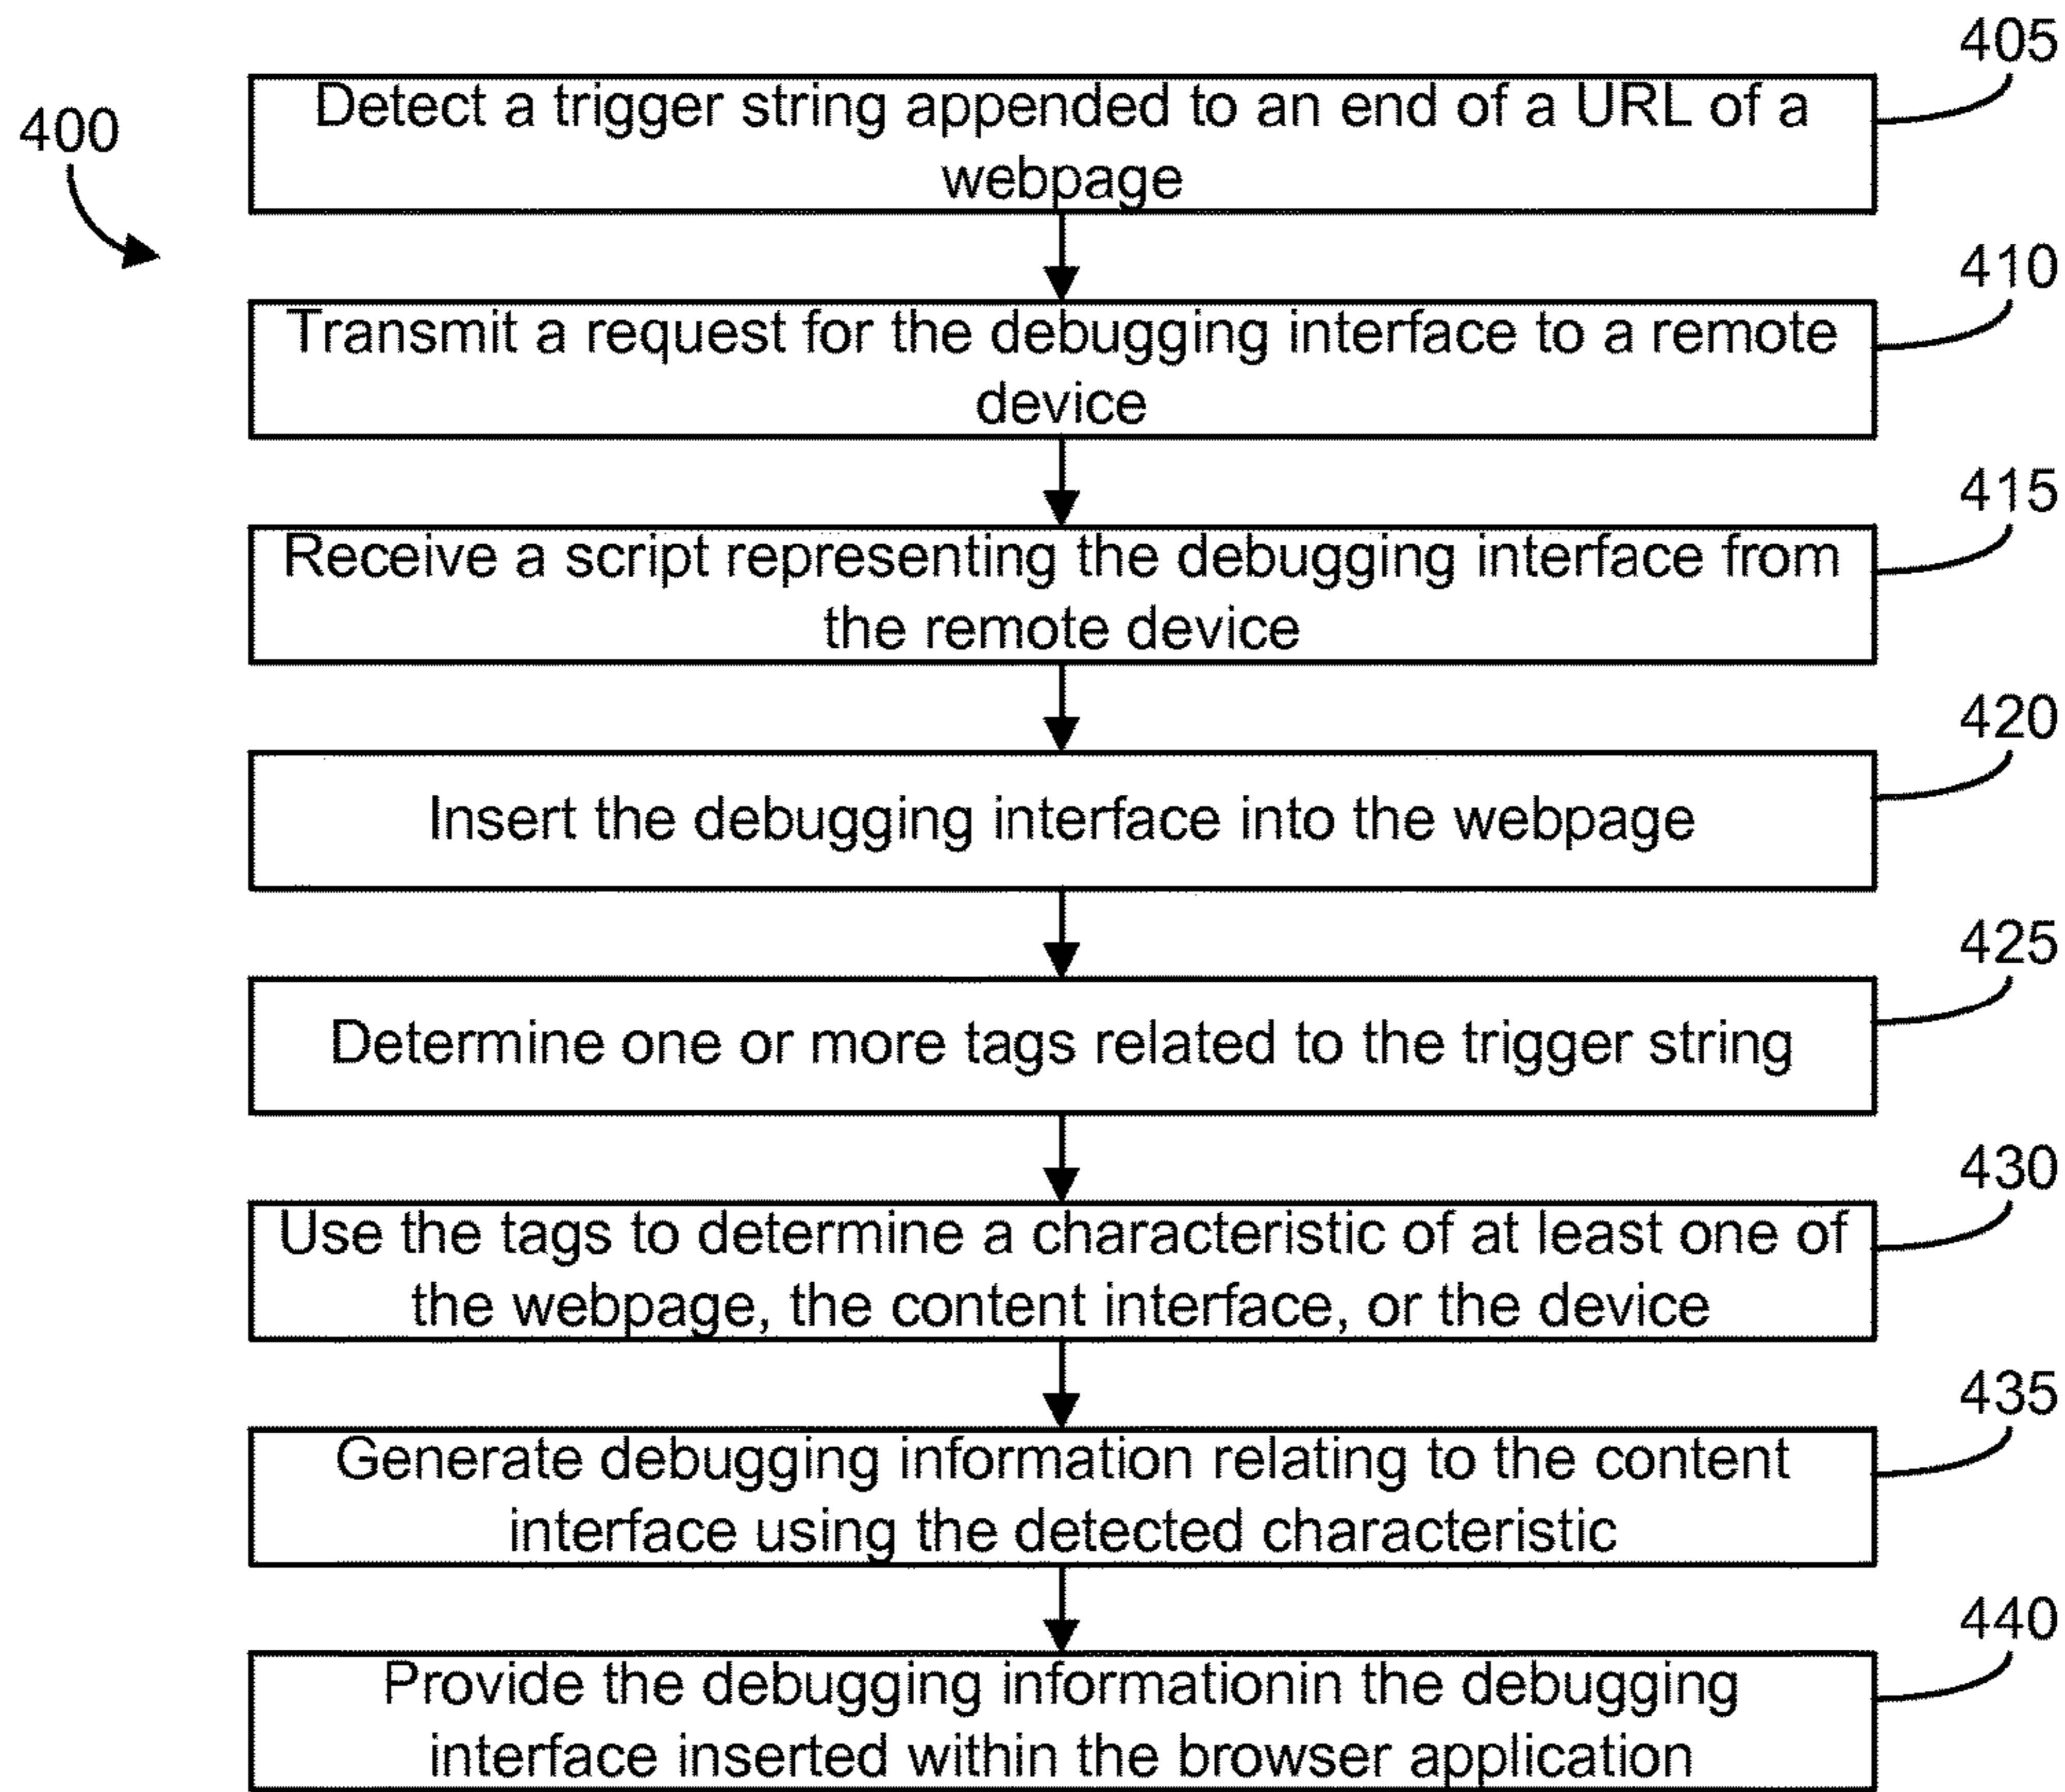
400

405

Detect a trigger string appended to an end of a URL of a webpage

410

Transmit a request for the debugging interface to a remote device

415

Receive a script representing the debugging interface from the remote device

420

Insert the debugging interface into the webpage

425

Determine one or more tags related to the trigger string

430

Use the tags to determine a characteristic of at least one of the webpage, the content interface, or the device

435

Generate debugging information relating to the content interface using the detected characteristic

440

Provide the debugging informationin the debugging interface inserted within the browser application